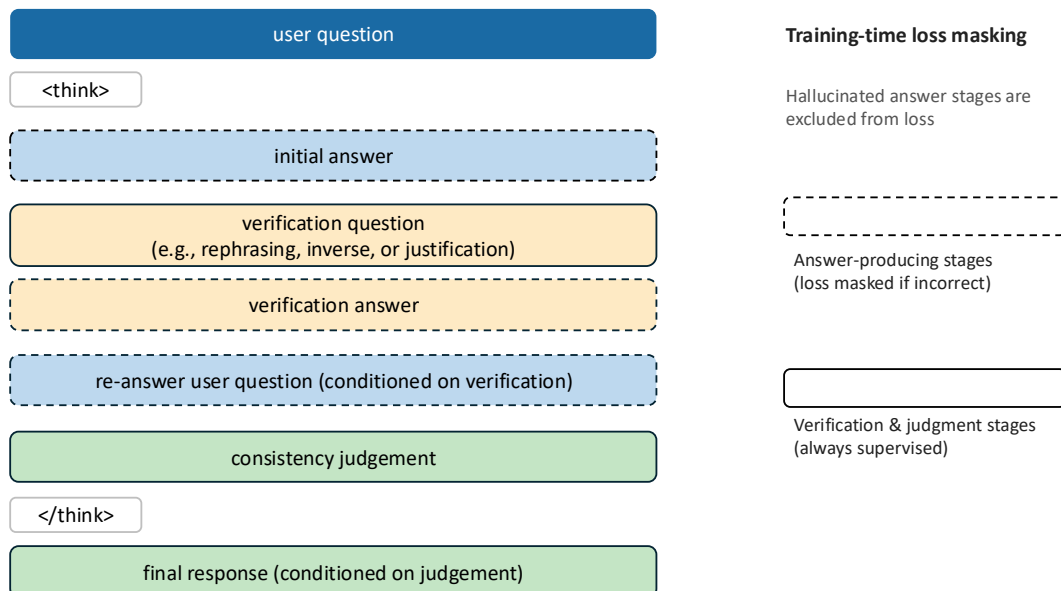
user question

<think>

initial answer

verification question
(e.g., rephrasing, inverse, or justification)

verification answer

re-answer user question (conditioned on verification)

consistency judgement

</think>

final response (conditioned on judgement)

**Training-time loss masking**

Hallucinated answer stages are excluded from loss

Answer-producing stages
(loss masked if incorrect)

Verification & judgment stages
(always supervised)